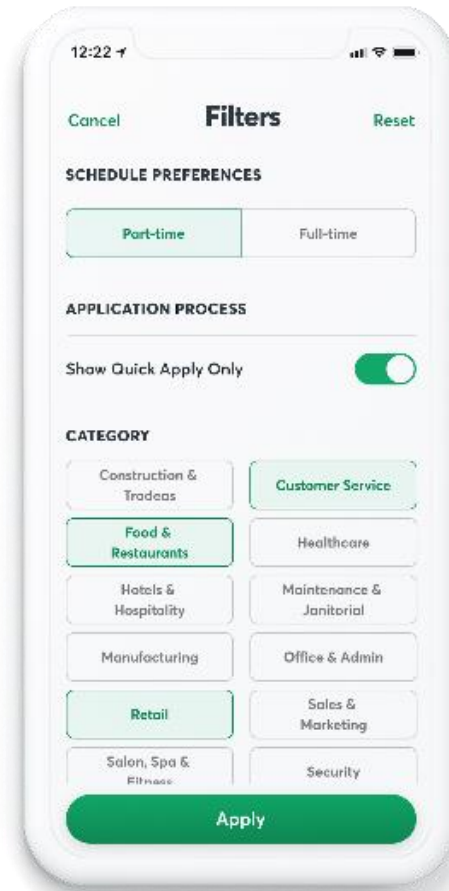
12:22

Cancel

Filters

Reset

SCHEDULE PREFERENCES

Part-time

Full-time

APPLICATION PROCESS

Show Quick Apply Only

CATEGORY

Construction & Trades

Customer Service

Food & Restaurants

Healthcare

Hotels & Hospitality

Maintenance & Janitorial

Manufacturing

Office & Admin

Retail

Sales & Marketing

Salon, Spa & Fitness

Security

Apply